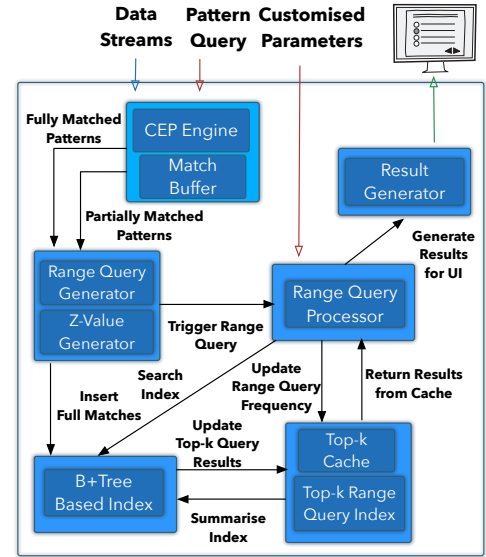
Data Streams

Pattern Query

Customised Parameters

Fully Matched Patterns

CEP Engine

Match Buffer

Partially Matched Patterns

Result Generator

Generate Results for UI

Range Query Generator

Z-Value Generator

Trigger Range Query

Range Query Processor

Insert Full Matches

Search Index

Update Range Query Frequency

Return Results from Cache

Update Top-k Query Results

B+Tree Based Index

Top-k Cache

Top-k Range Query Index

Summarise Index